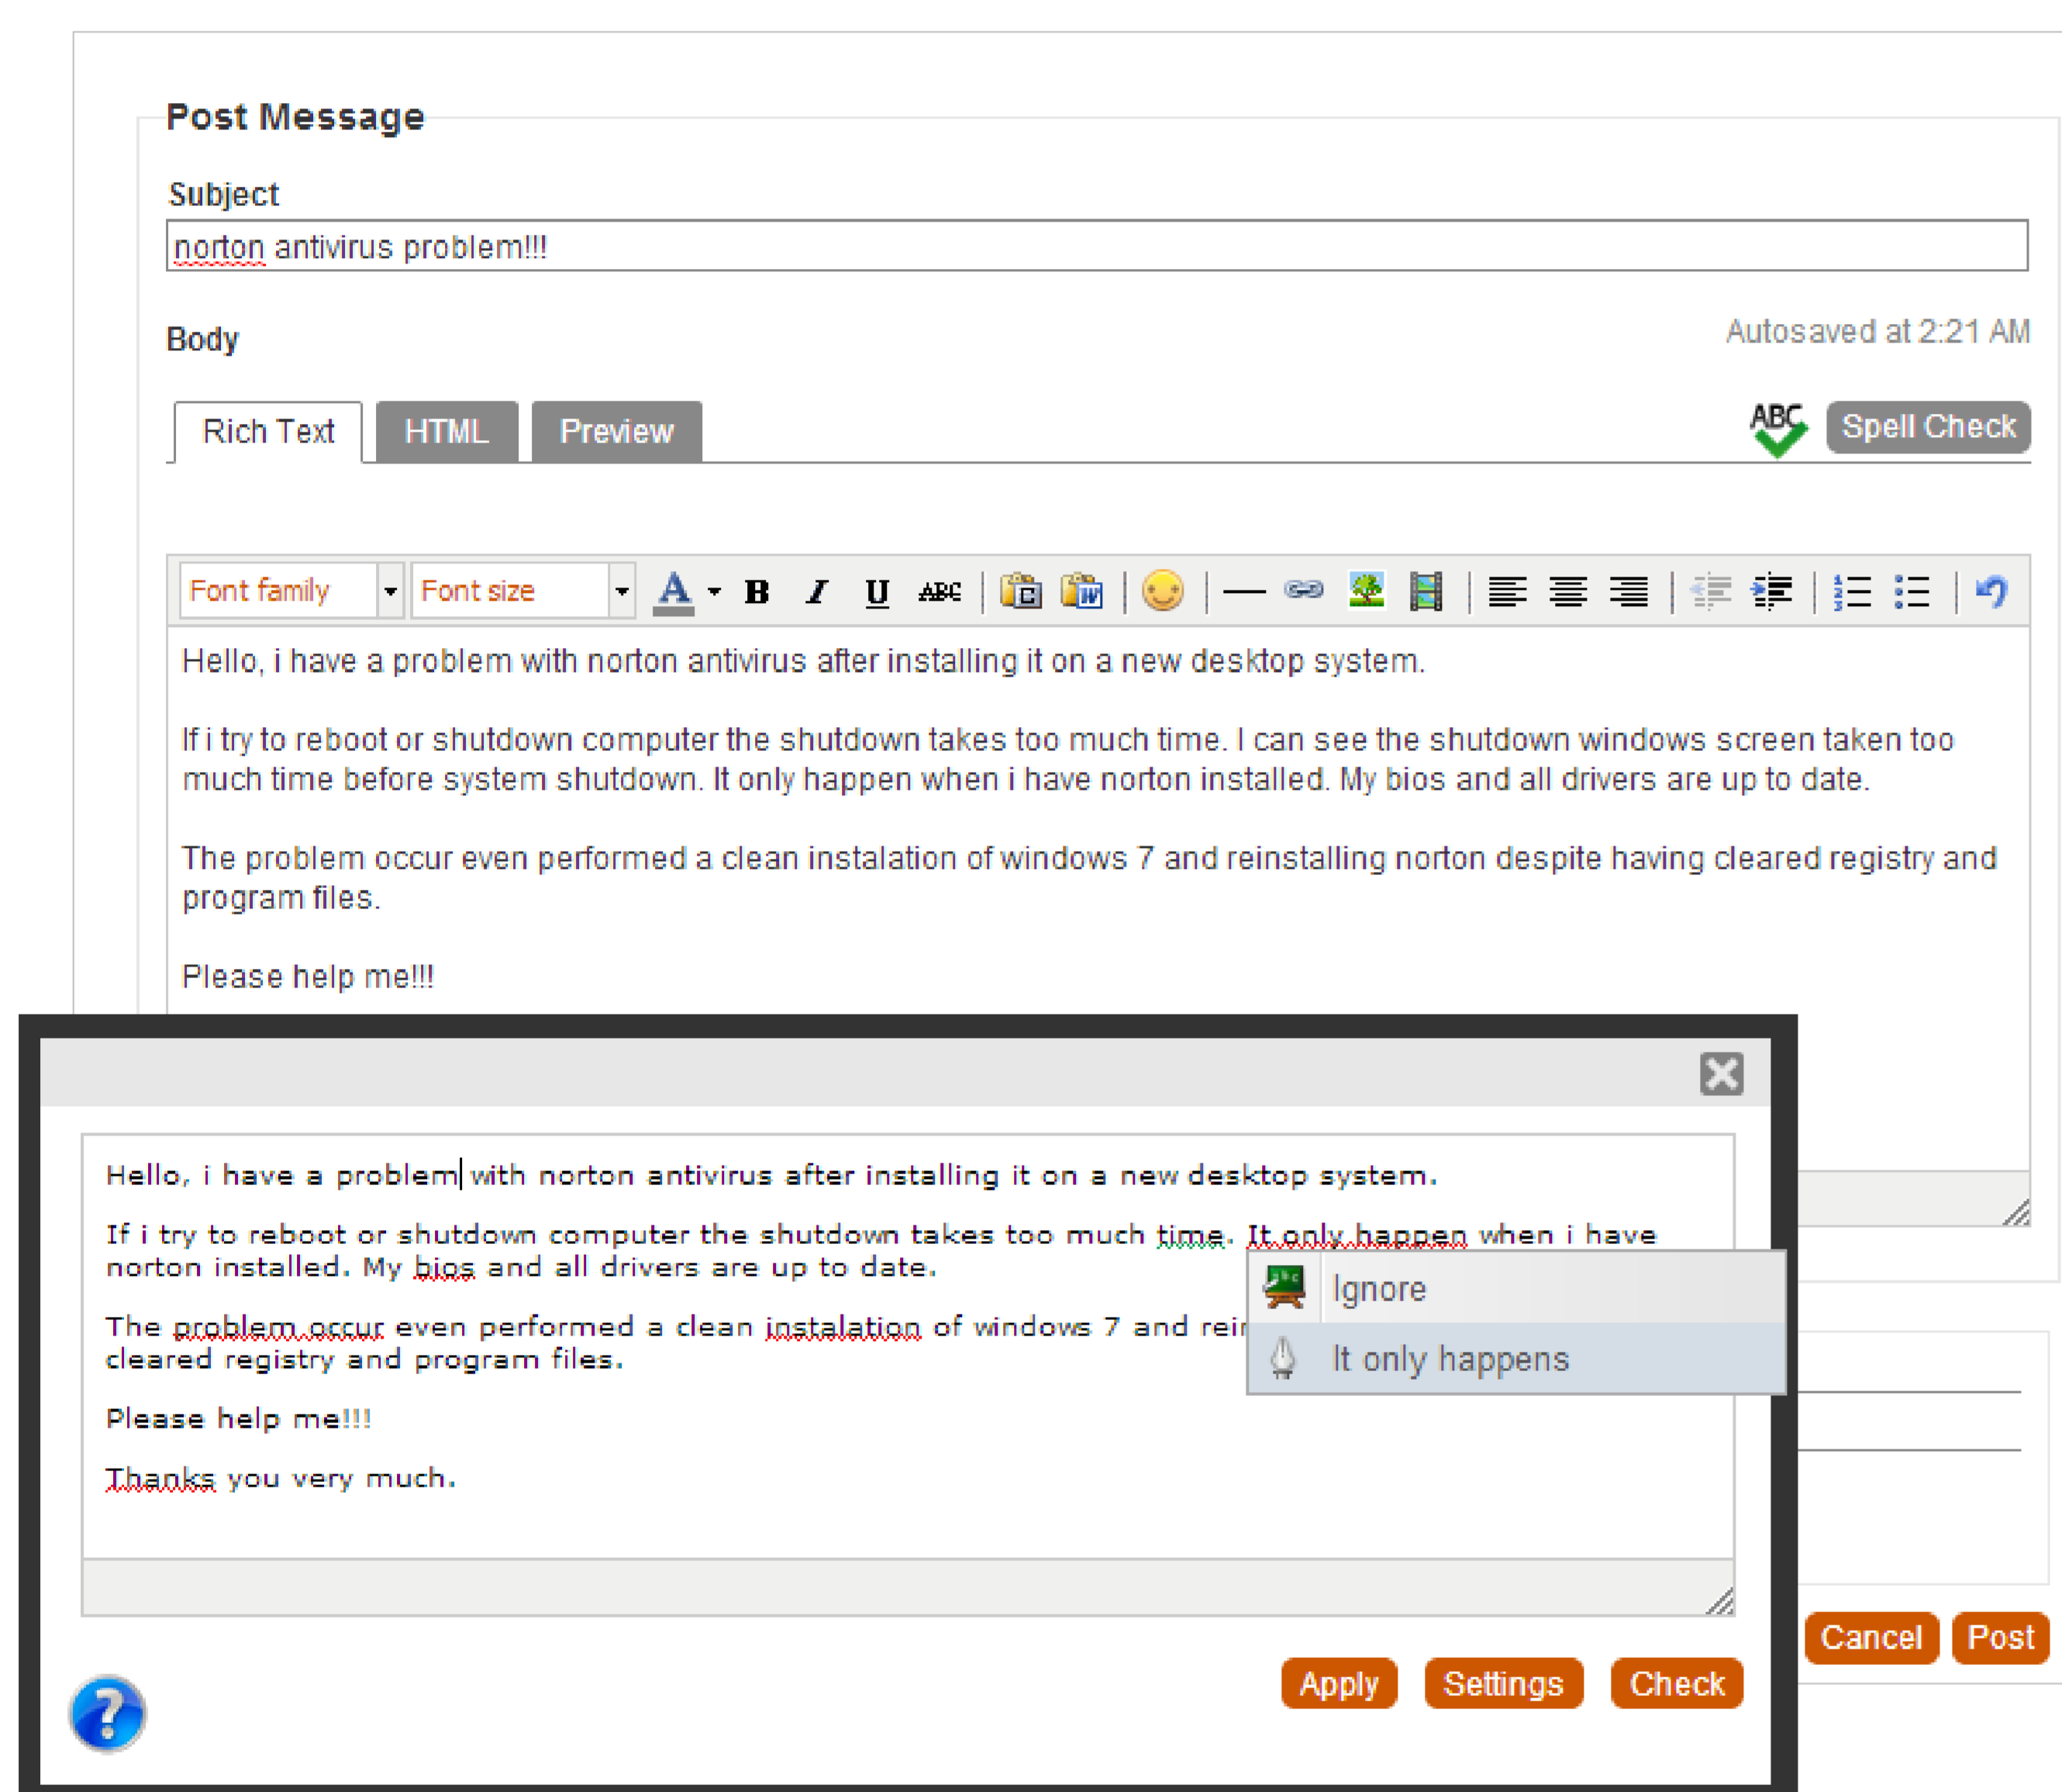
Post Message

Subject

norton antivirus problem!!!

Body

Autosaved at 2:21 AM

Rich Text HTML Preview

ABC Spell Check

Font family Font size

Hello, i have a problem with norton antivirus after installing it on a new desktop system.

If i try to reboot or shutdown computer the shutdown takes too much time. I can see the shutdown windows screen taken too much time before system shutdown. It only happen when i have norton installed. My bios and all drivers are up to date.

The problem occur even performed a clean instalation of windows 7 and reinstalling norton despite having cleared registry and program files.

Please help me!!!

Hello, i have a problem with norton antivirus after installing it on a new desktop system.

If i try to reboot or shutdown computer the shutdown takes too much time. It only happen when i have norton installed. My bios and all drivers are up to date.

The problem occur even performed a clean instalation of windows 7 and rei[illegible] cleared registry and program files.

Please help me!!!

Thanks you very much.

Ignore

It only happens

Cancel Post

Apply Settings Check